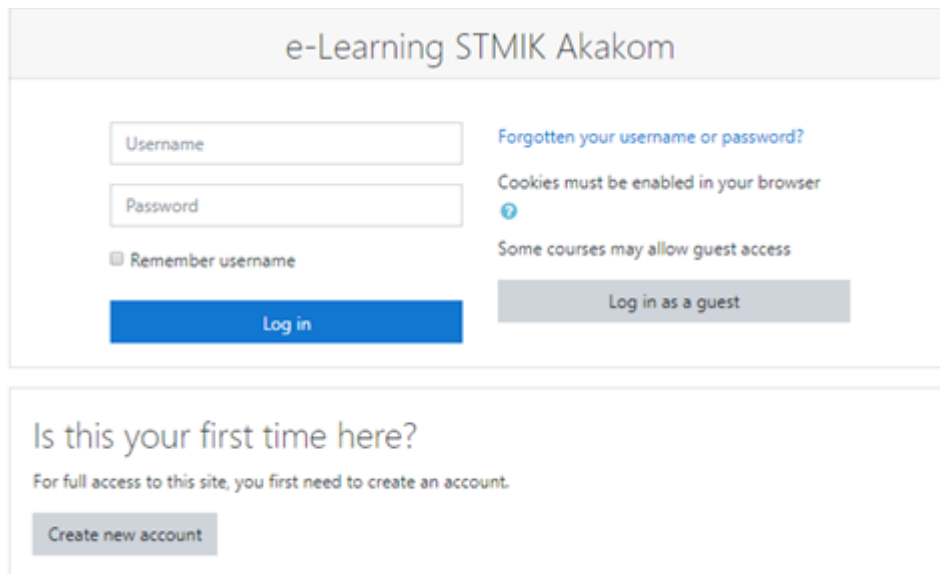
e-Learning STMIK Akakom

Username

Password

Remember username

Log in

Forgotten your username or password?

Cookies must be enabled in your browser

Some courses may allow guest access

Log in as a guest

Is this your first time here?

For full access to this site, you first need to create an account.

Create new account